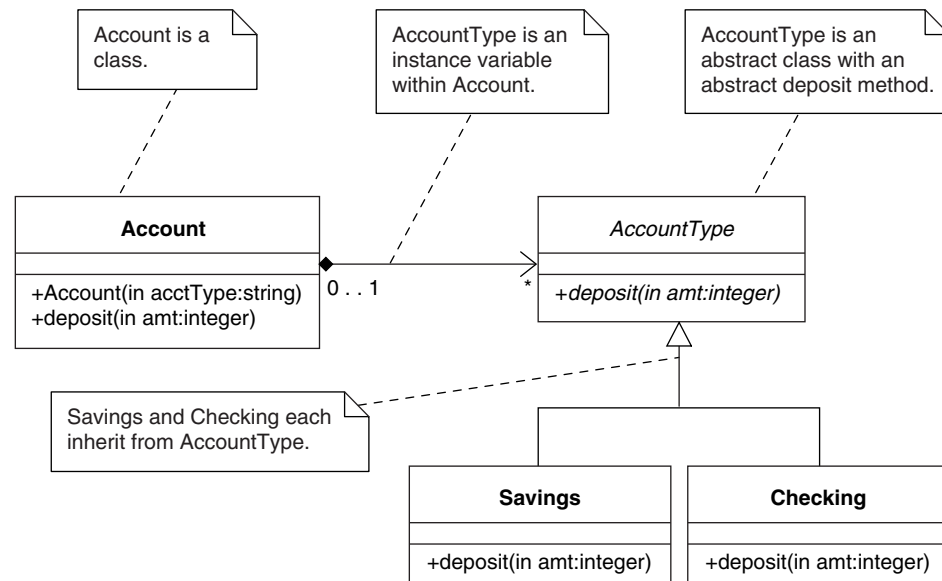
Account is a class.

AccountType is an instance variable within Account.

AccountType is an abstract class with an abstract deposit method.

Account

+Account(in acctType:string)
+deposit(in amt:integer)

0 . . 1

*

AccountType

+deposit(in amt:integer)

Savings and Checking each inherit from AccountType.

Savings

+deposit(in amt:integer)

Checking

+deposit(in amt:integer)